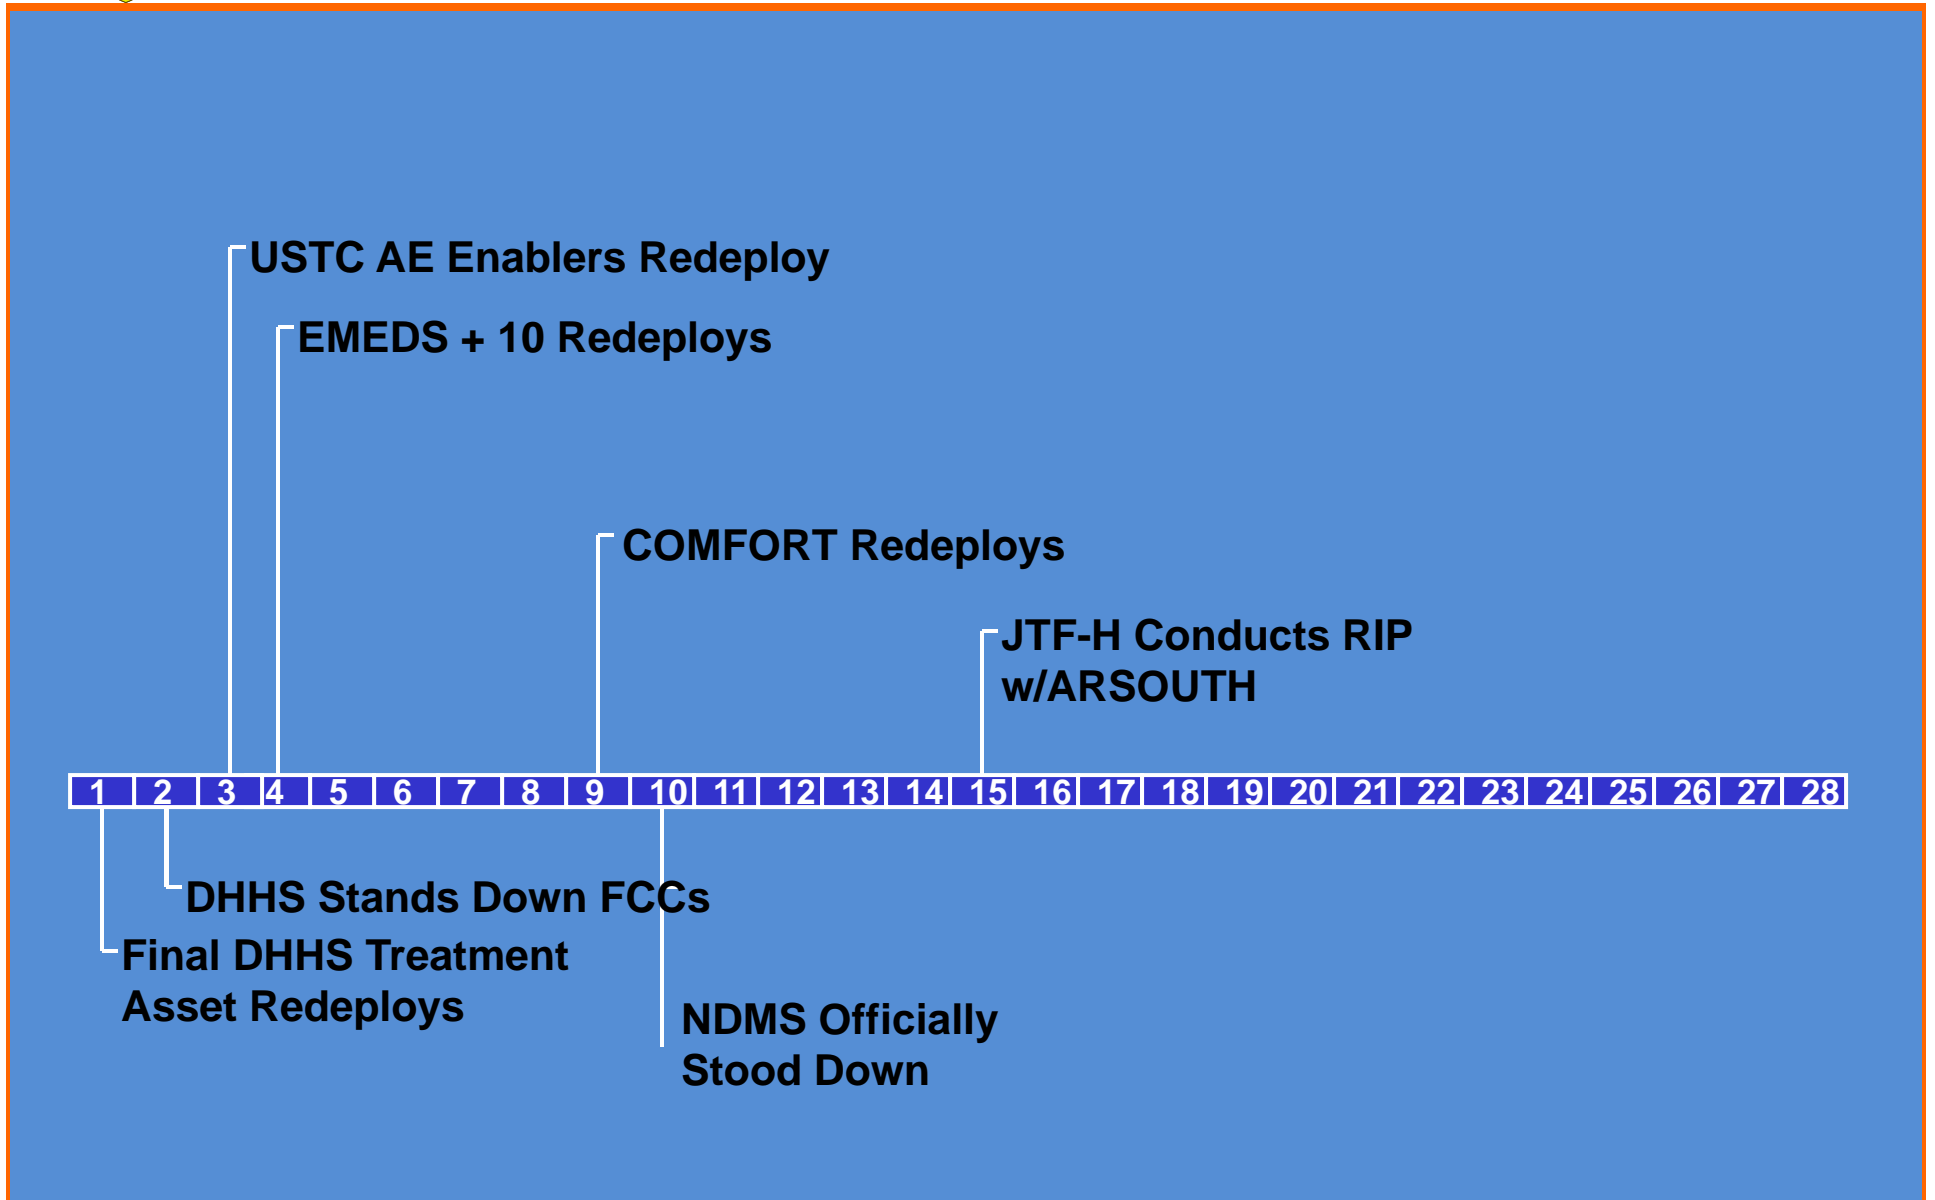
USTC AE Enablers Redeploy

EMEDS + 10 Redeploys

COMFORT Redeploys

JTF-H Conducts RIP w/ARSOUTH

| 1 | 2 | 3 | 4 | 5 | 6 | 7 | 8 | 9 | 10 | 11 | 12 | 13 | 14 | 15 | 16 | 17 | 18 | 19 | 20 | 21 | 22 | 23 | 24 | 25 | 26 | 27 | 28 |
|---|---|---|---|---|---|---|---|---|---|---|---|---|---|---|---|---|---|---|---|---|---|---|---|---|---|---|---|

DHHS Stands Down FCCs

Final DHHS Treatment Asset Redeploys

NDMS Officially Stood Down